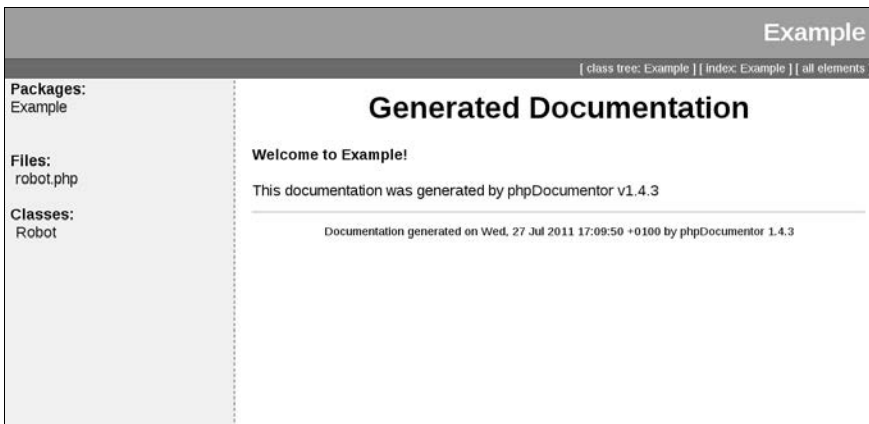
Example

[ class tree: Example ] [ index: Example ] [ all elements

Packages:
Example

Files:
robot.php

Classes:
Robot

Generated Documentation

Welcome to Example!

This documentation was generated by phpDocumentor v1.4.3

Documentation generated on Wed, 27 Jul 2011 17:09:50 +0100 by phpDocumentor 1.4.3